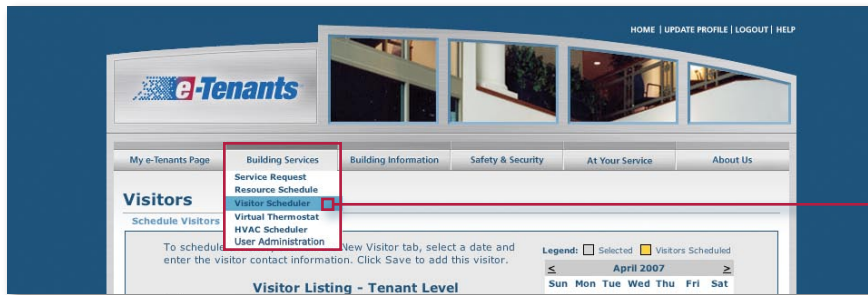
HOME | UPDATE PROFILE | LOGOUT | HELP

e-Tenants

My e-Tenants Page | Building Services | Building Information | Safety & Security | At Your Service | About Us

Service Request
Resource Schedule
Visitor Scheduler
Virtual Thermostat
HVAC Scheduler
User Administration

Visitors

Schedule Visitors

To schedule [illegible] New Visitor tab, select a date and enter the visitor contact information. Click Save to add this visitor.

Legend: Selected Visitors Scheduled

< April 2007 >

| Sun | Mon | Tue | Wed | Thu | Fri | Sat |
|---|---|---|---|---|---|---|

Visitor Listing - Tenant Level